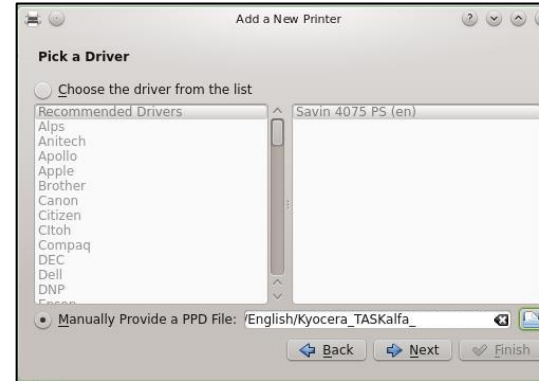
Add a New Printer

Pick a Driver

Choose the driver from the list

Recommended Drivers
Alps
Anitech
Apollo
Apple
Brother
Canon
Citizen
CItoh
Compaq
DEC
Dell
DNP
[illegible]

Savin 4075 PS (en)

Manually Provide a PPD File: /English/Kyocera_TASKalfa_

Back
Next
Finish